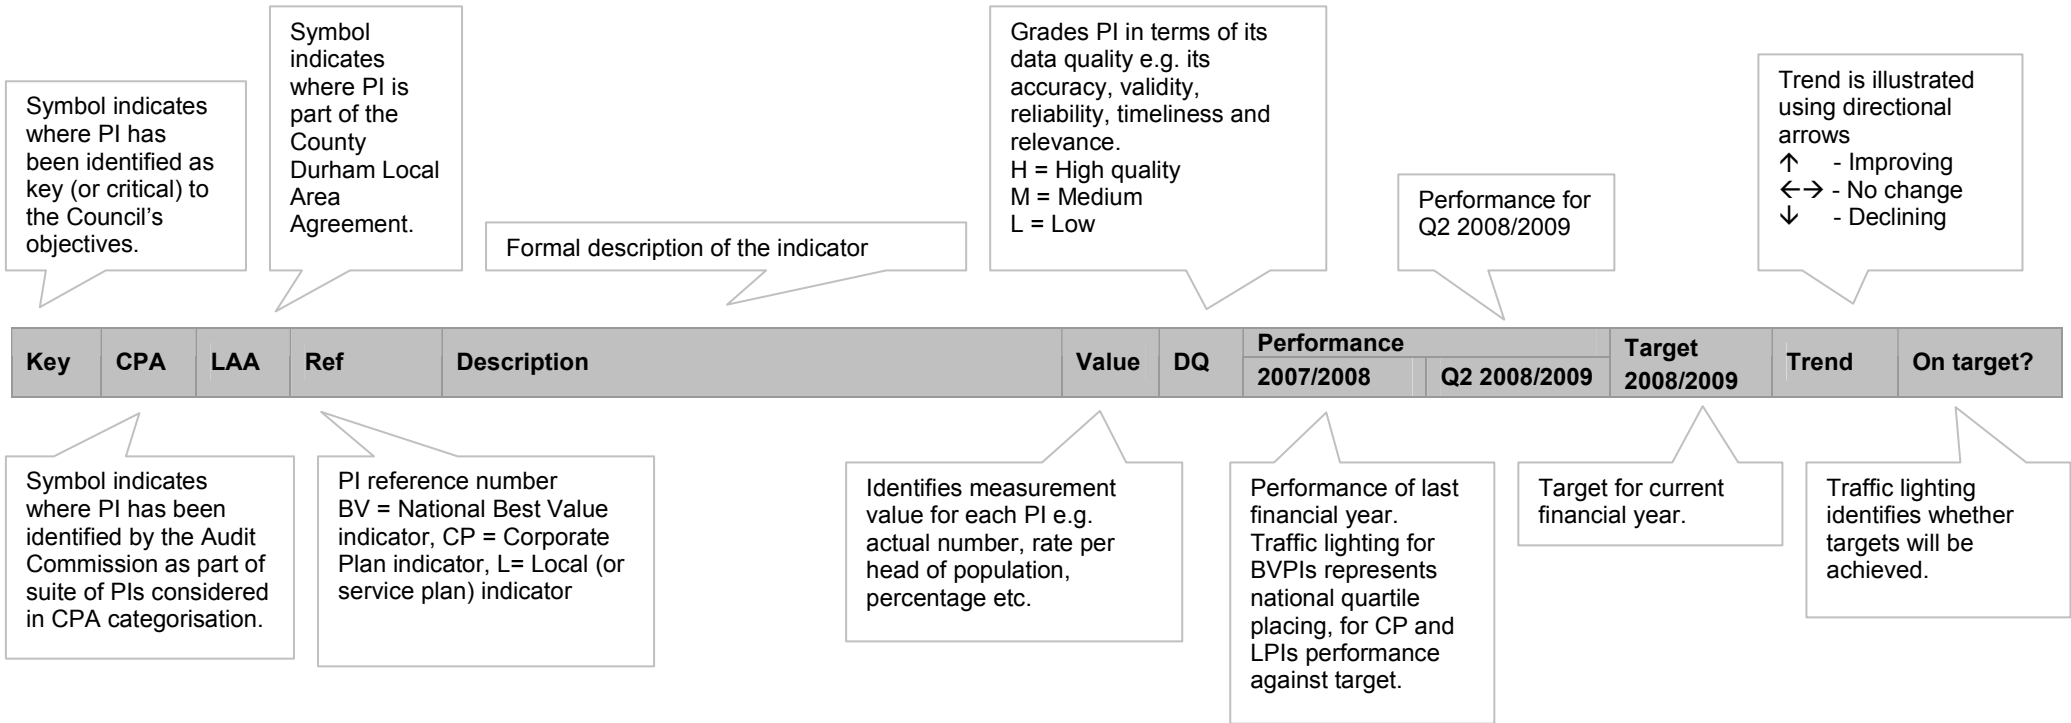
Symbol indicates where PI has been identified as key (or critical) to the Council's objectives.

Symbol indicates where PI is part of the County Durham Local Area Agreement.

Formal description of the indicator

Grades PI in terms of its data quality e.g. its accuracy, validity, reliability, timeliness and relevance.
H = High quality
M = Medium
L = Low

Performance for Q2 2008/2009

Trend is illustrated using directional arrows
↑ - Improving
←→ - No change
↓ - Declining

| Key | CPA | LAA | Ref | Description | Value | DQ | Performance 2007/2008 | Performance Q2 2008/2009 | Target 2008/2009 | Trend | On target? |
|---|---|---|---|---|---|---|---|---|---|---|---|

Symbol indicates where PI has been identified by the Audit Commission as part of suite of PIs considered in CPA categorisation.

PI reference number
BV = National Best Value indicator, CP = Corporate Plan indicator, L= Local (or service plan) indicator

Identifies measurement value for each PI e.g. actual number, rate per head of population, percentage etc.

Performance of last financial year. Traffic lighting for BVPIs represents national quartile placing, for CP and LPIs performance against target.

Target for current financial year.

Traffic lighting identifies whether targets will be achieved.